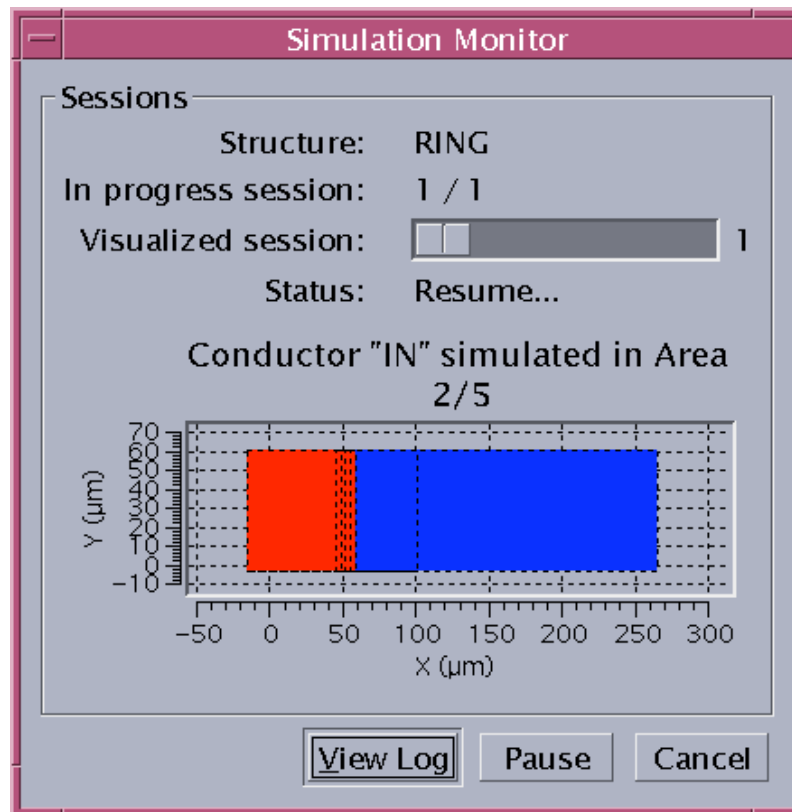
Simulation Monitor

Sessions

Structure: RING

In progress session: 1 / 1

Visualized session: 1

Status: Resume...

Conductor "IN" simulated in Area 2/5

70
60
50
40
30
20
10
0
−10

Y (µm)

−50 0 50 100 150 200 250 300

X (µm)

View Log

Pause

Cancel